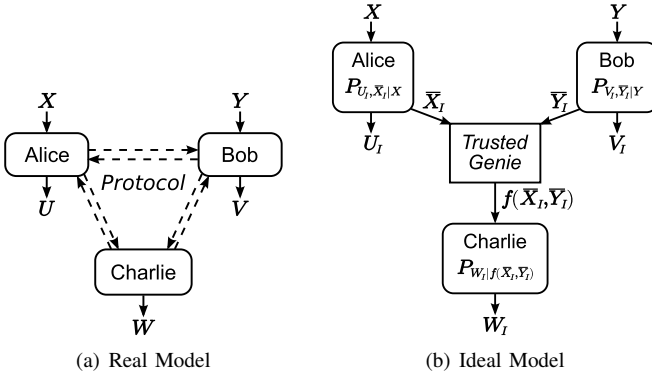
$X$

Alice

$U$

$Y$

Bob

$V$

Protocol

Charlie

$W$

(a) Real Model

$X$

Alice

$P_{U_I,\overline{X}_I|X}$

$U_I$

$\overline{X}_I$

$Y$

Bob

$P_{V_I,\overline{Y}_I|Y}$

$V_I$

$\overline{Y}_I$

Trusted Genie

$f(\overline{X}_I,\overline{Y}_I)$

Charlie

$P_{W_I|f(\overline{X}_I,\overline{Y}_I)}$

$W_I$

(b) Ideal Model